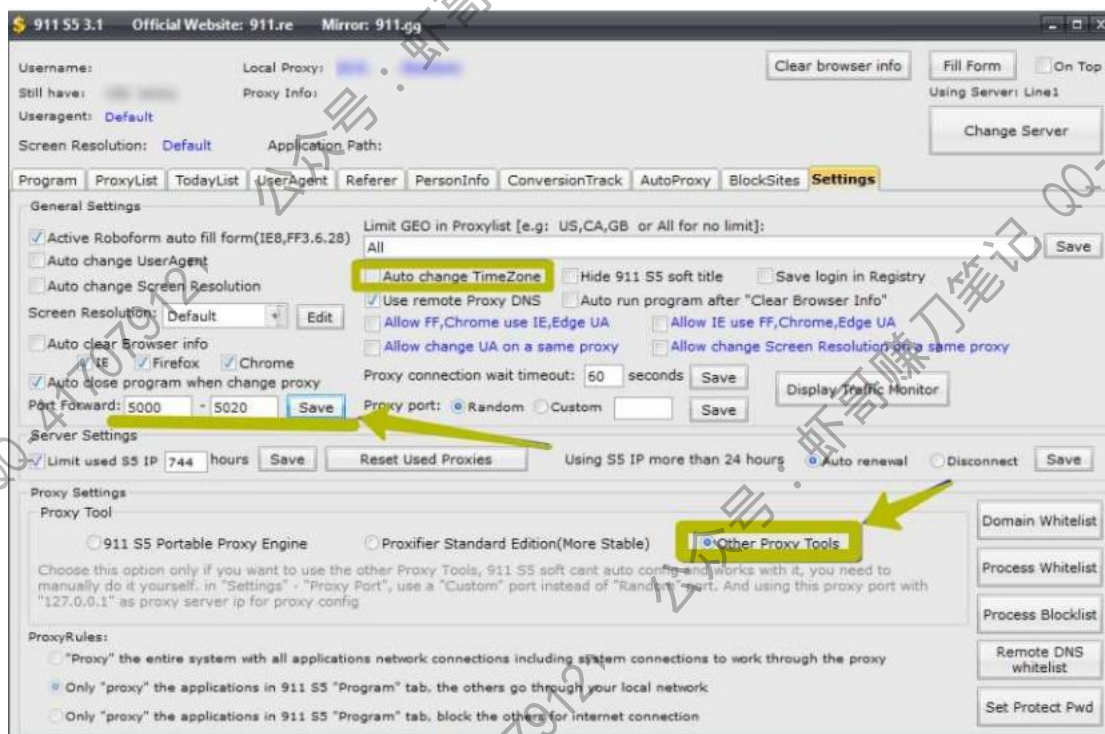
$ 911 S5 3.1 Official Website: 911.re Mirror: 911.gg

Username: Local Proxy: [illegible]
Still have: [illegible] Proxy Info:
Useragent: Default
Screen Resolution: Default Application Path:

Clear browser info
Fill Form
On Top
Using Server: Line1
Change Server

Program | ProxyList | TodayList | UserAgent | Referer | PersonInfo | ConversionTrack | AutoProxy | BlockSites | Settings

General Settings
Active Roboform auto fill form(IE8,FF3.6.28)
Auto change UserAgent
Auto change Screen Resolution
Screen Resolution: Default Edit
Auto clear Browser info
IE Firefox Chrome
Auto close program when change proxy
Port Forward: 5000 - 5020 Save

Limit GEO in Proxylist [e.g: US,CA,GB or All for no limit]:
All
Save
Auto change TimeZone
Hide 911 S5 soft title
Save login in Registry
Use remote Proxy DNS
Auto run program after "Clear Browser Info"
Allow FF,Chrome use IE,Edge UA
Allow IE use FF,Chrome,Edge UA
Allow change UA on a same proxy
Allow change Screen Resolution on a same proxy
Proxy connection wait timeout: 60 seconds Save
Display Traffic Monitor
Proxy port: Random Custom Save

Server Settings
Limit used S5 IP 744 hours Save
Reset Used Proxies
Using S5 IP more than 24 hours Auto renewal Disconnect Save

Proxy Settings
Proxy Tool
911 S5 Portable Proxy Engine
Proxifier Standard Edition(More Stable)
Other Proxy Tools
Choose this option only if you want to use the other Proxy Tools, 911 S5 soft cant auto config and works with it, you need to manually do it yourself. in "Settings" - "Proxy Port", use a "Custom" port instead of "Random" port. And using this proxy port with "127.0.0.1" as proxy server ip for proxy config

ProxyRules:
"Proxy" the entire system with all applications network connections including system connections to work through the proxy
Only "proxy" the applications in 911 S5 "Program" tab, the others go through your local network
Only "proxy" the applications in 911 S5 "Program" tab, block the others for internet connection

Domain Whitelist
Process Whitelist
Process Blocklist
Remote DNS whitelist
Set Protect Pwd

公众号 · 虾哥赚刀笔记 QQ 447079912